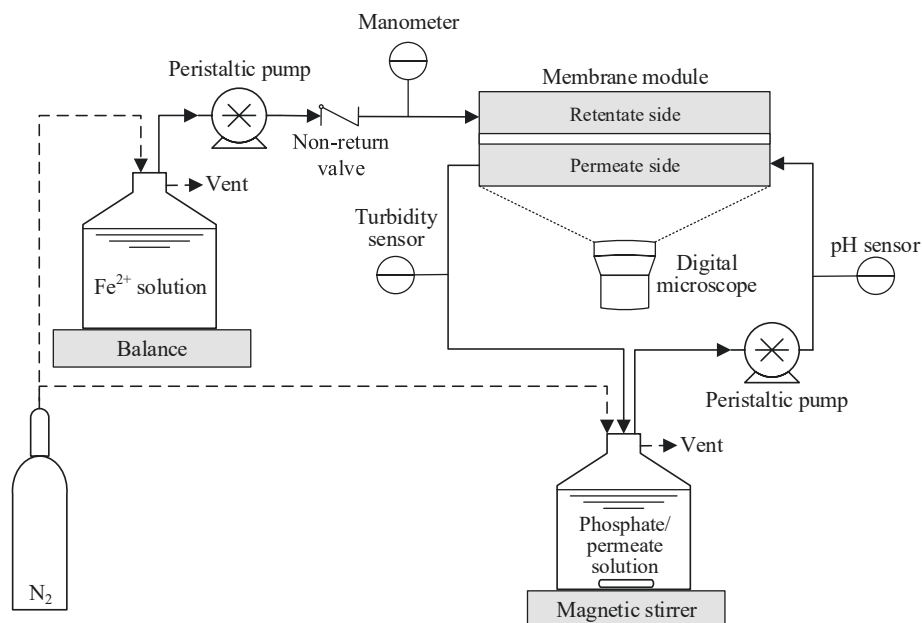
Manometer

Peristaltic pump

Membrane module

Retentate side

Permeate side

Non-return valve

Vent

Turbidity sensor

Digital microscope

pH sensor

$Fe^{2+}$ solution

Balance

Peristaltic pump

Vent

Phosphate/ permeate solution

$N_2$

Magnetic stirrer